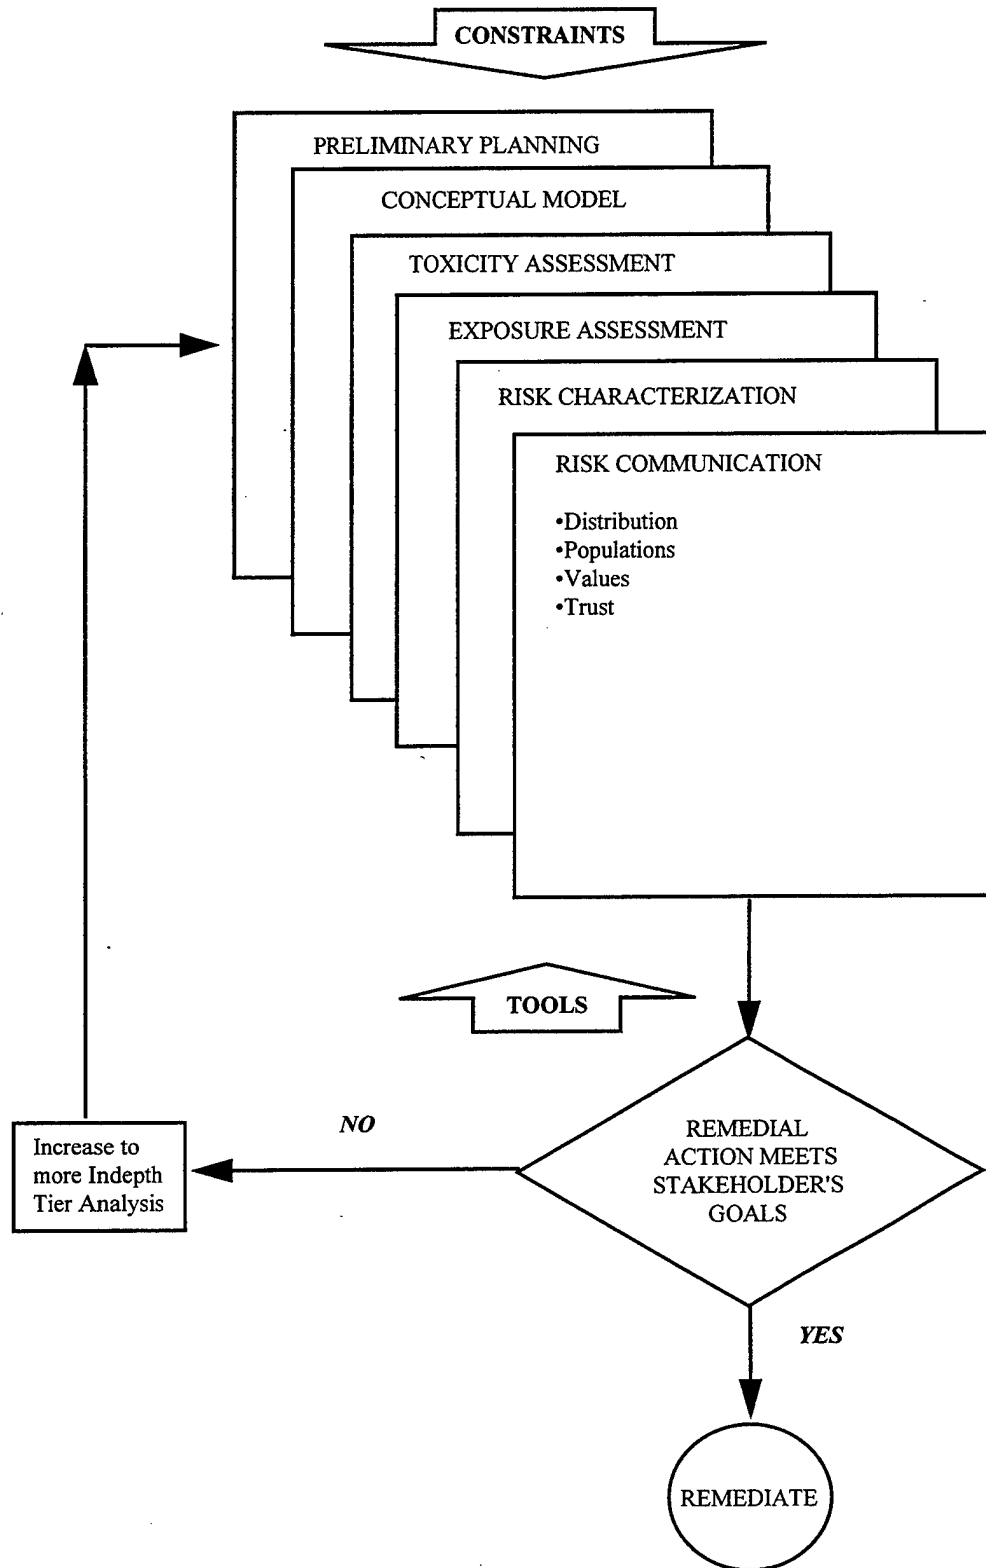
CONSTRAINTS

PRELIMINARY PLANNING

CONCEPTUAL MODEL

TOXICITY ASSESSMENT

EXPOSURE ASSESSMENT

RISK CHARACTERIZATION

RISK COMMUNICATION

•Distribution
•Populations
•Values
•Trust

TOOLS

NO

Increase to more Indepth Tier Analysis

REMEDIAL ACTION MEETS STAKEHOLDER'S GOALS

YES

REMEDIATE